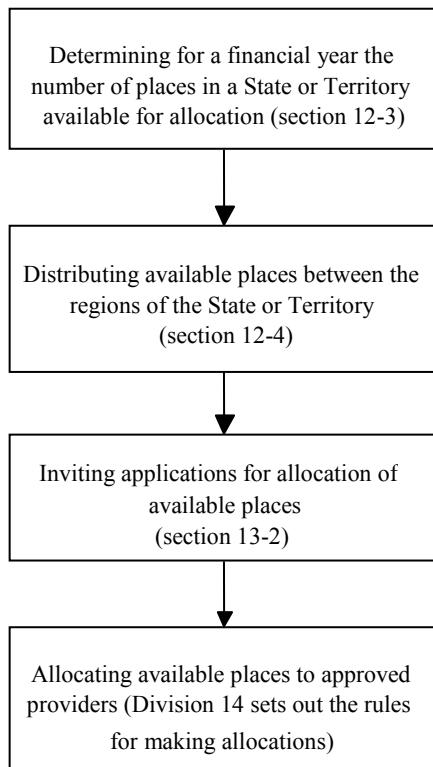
Determining for a financial year the number of places in a State or Territory available for allocation (section 12-3)

Distributing available places between the regions of the State or Territory (section 12-4)

Inviting applications for allocation of available places (section 13-2)

Allocating available places to approved providers (Division 14 sets out the rules for making allocations)